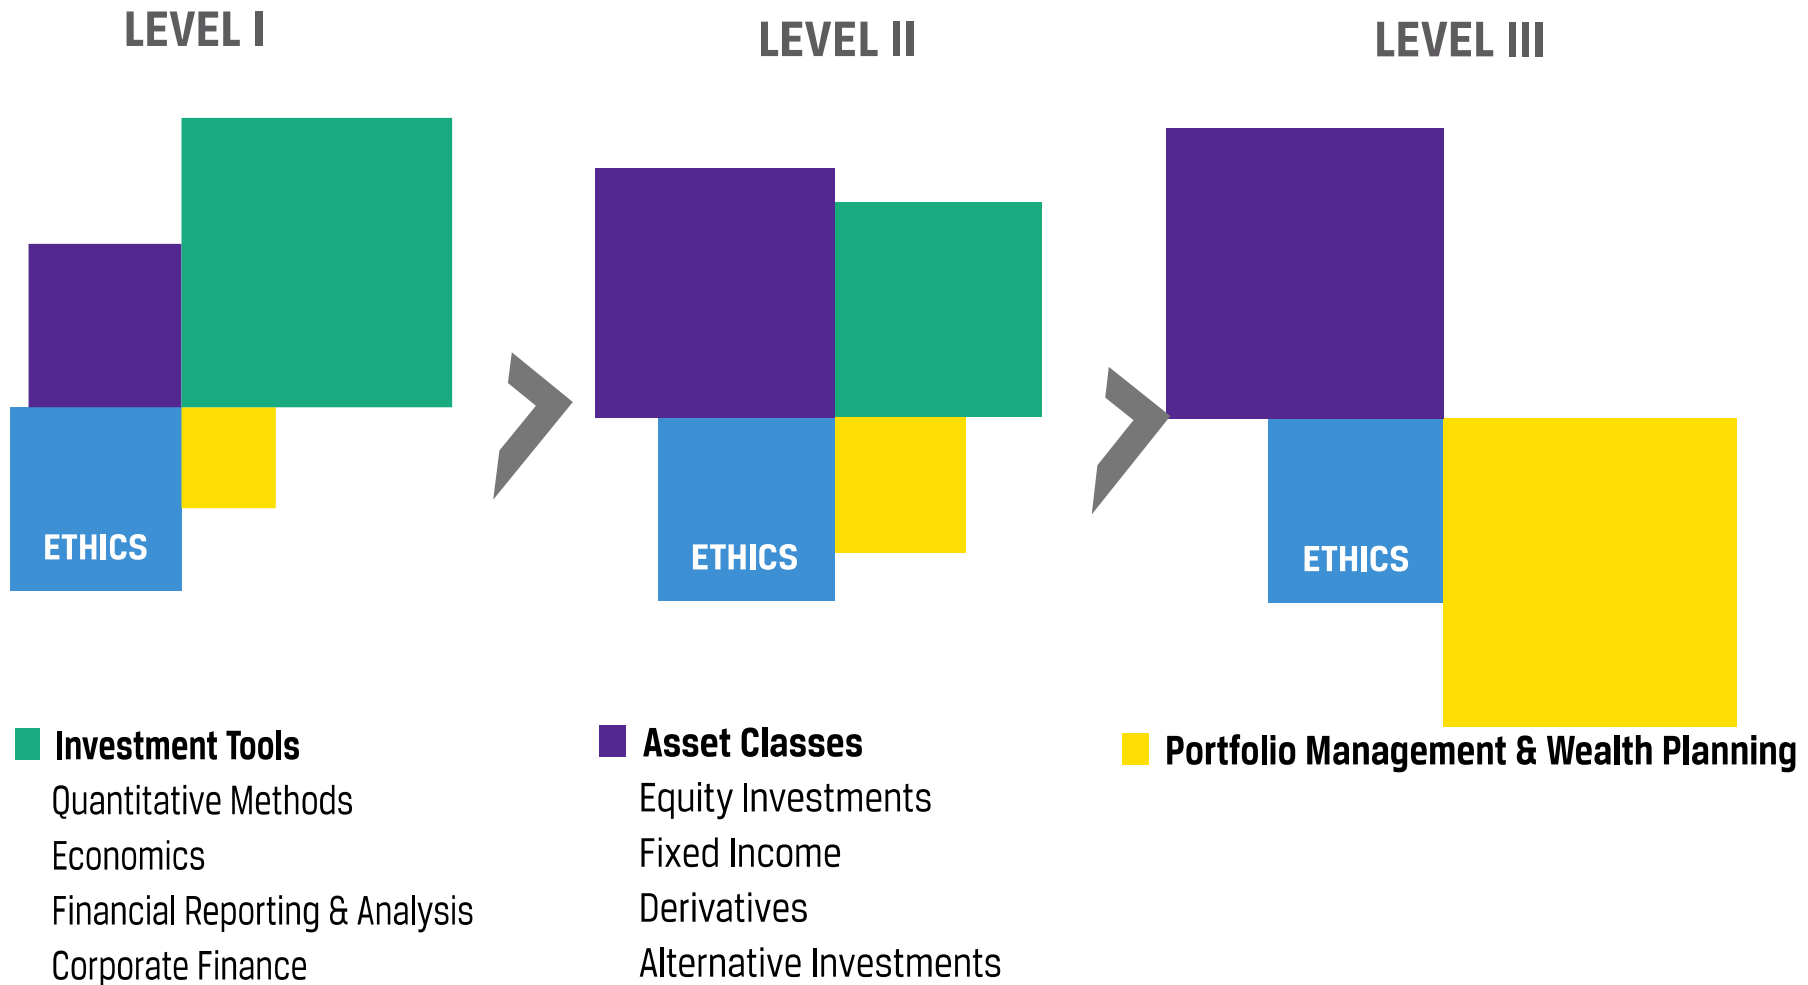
LEVEL I

LEVEL II

LEVEL III

ETHICS

ETHICS

ETHICS

Investment Tools
Quantitative Methods
Economics
Financial Reporting & Analysis
Corporate Finance

Asset Classes
Equity Investments
Fixed Income
Derivatives
Alternative Investments

Portfolio Management & Wealth Planning